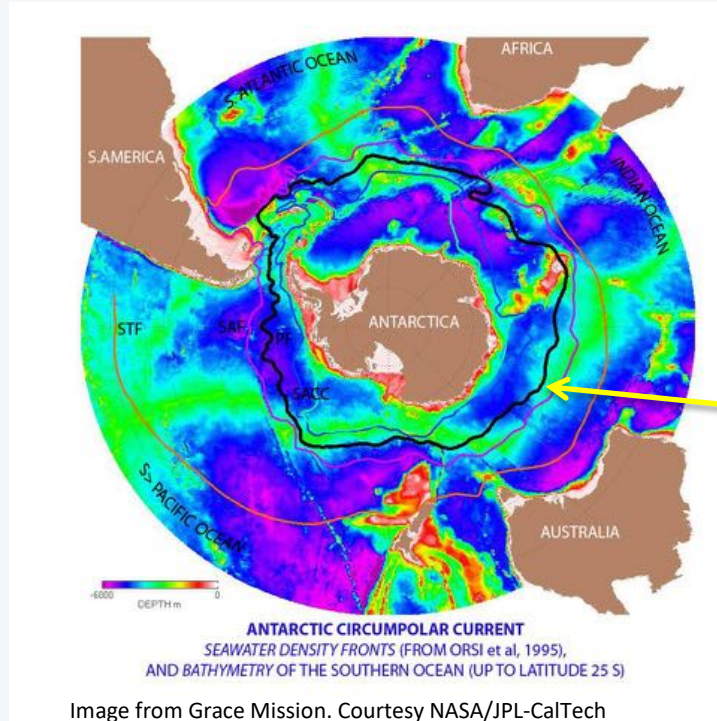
AFRICA
S. ATLANTIC OCEAN
S.AMERICA
INDIAN OCEAN
STF
SAF
PF
ANTARCTICA
SACC
S. PACIFIC OCEAN
AUSTRALIA
-6000
DEPTH m
0

ANTARCTIC CIRCUMPOLAR CURRENT
SEAWATER DENSITY FRONTS (FROM ORSI et al, 1995), AND BATHYMETRY OF THE SOUTHERN OCEAN (UP TO LATITUDE 25 S)

Image from Grace Mission. Courtesy NASA/JPL-CalTech